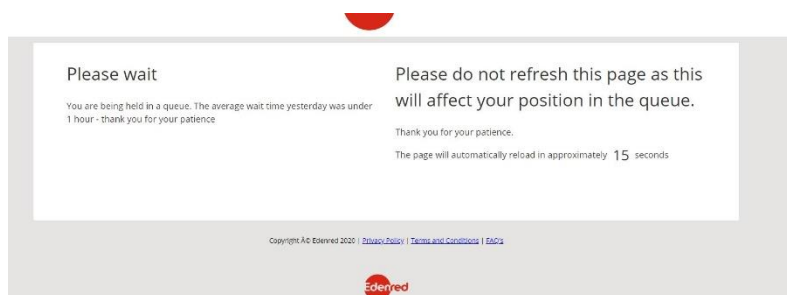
Please wait

You are being held in a queue. The average wait time yesterday was under 1 hour - thank you for your patience

Please do not refresh this page as this will affect your position in the queue.

Thank you for your patience.

The page will automatically reload in approximately 15 seconds

Copyright Â© Edenred 2020 | Privacy Policy | Terms and Conditions | FAQ's

Edenred